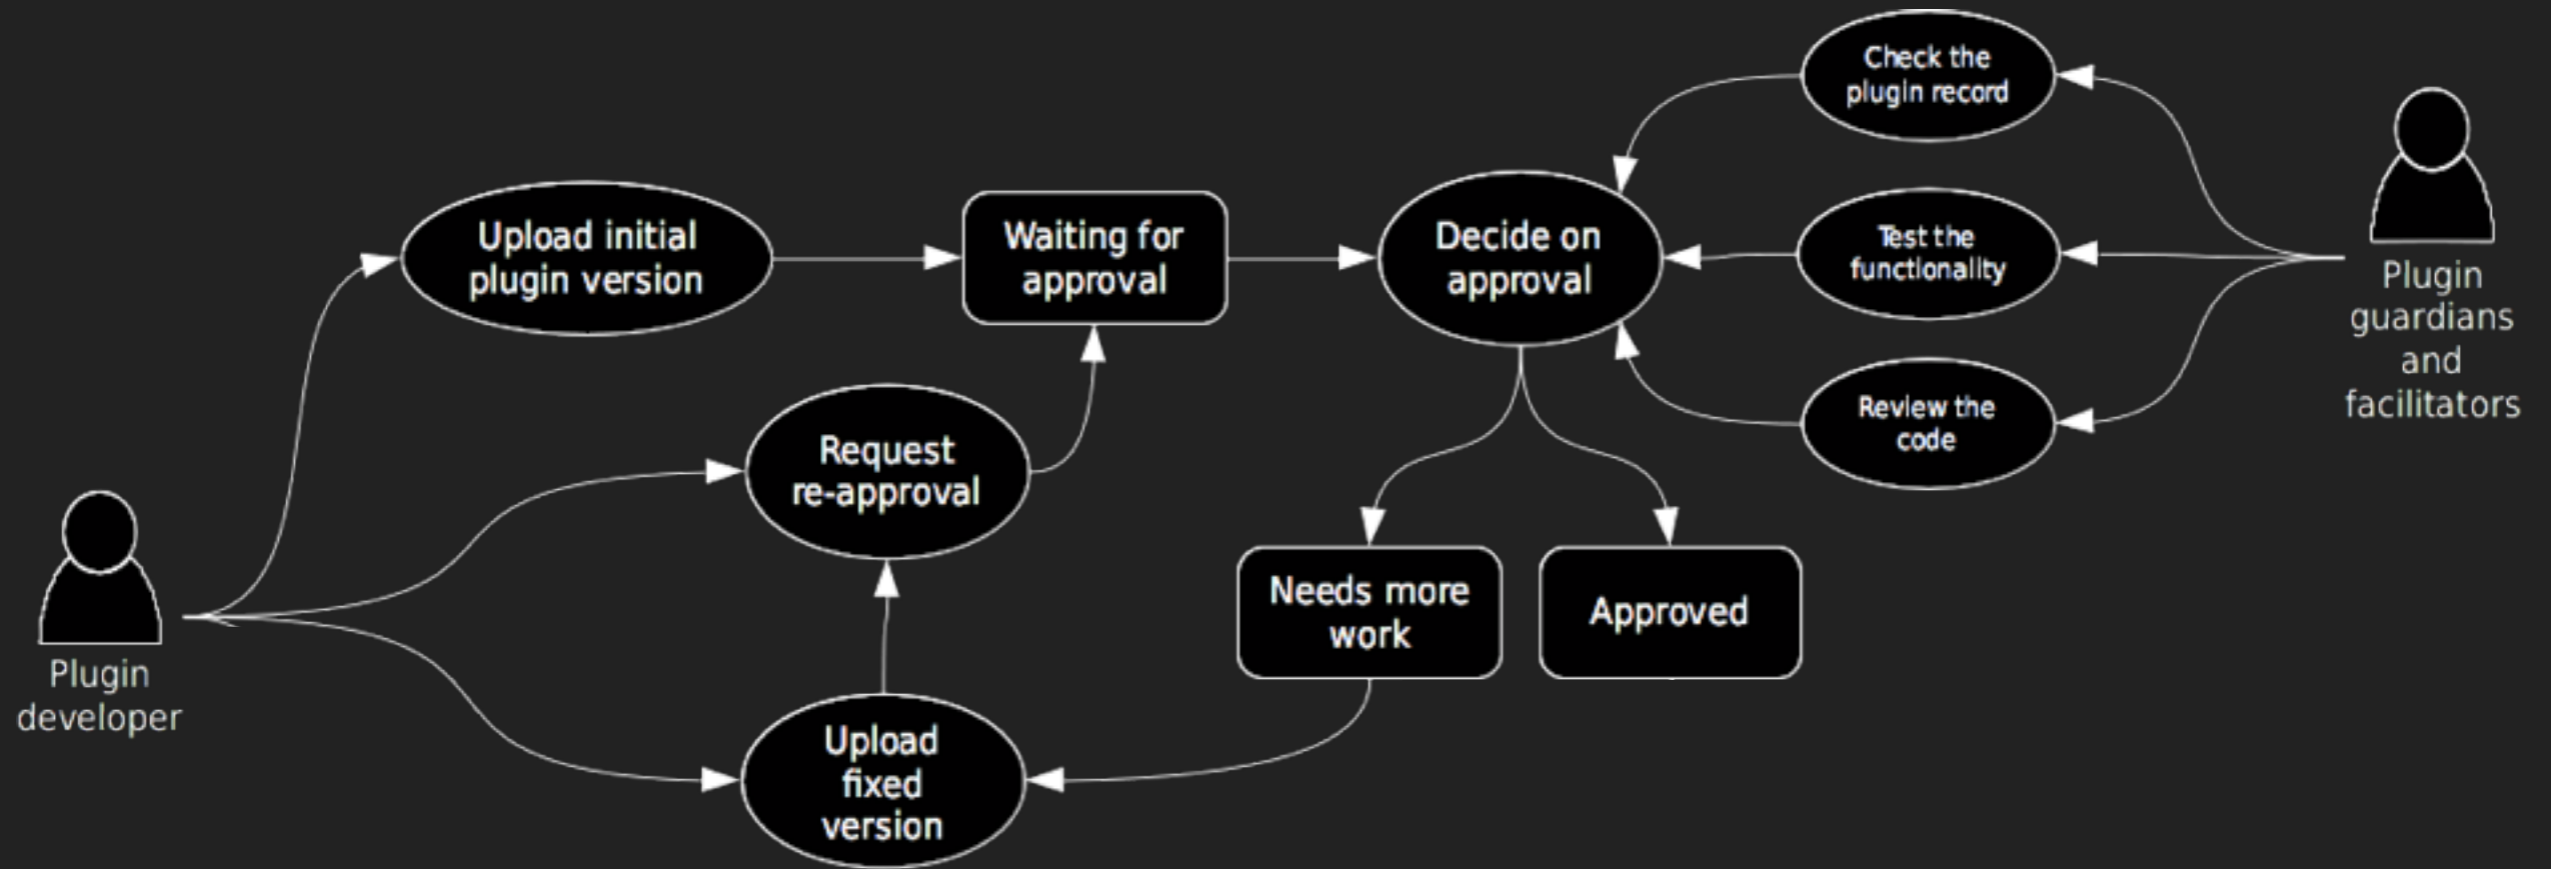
Check the plugin record

Upload initial plugin version

Waiting for approval

Decide on approval

Test the functionality

Plugin guardians and facilitators

Review the code

Request re-approval

Needs more work

Approved

Plugin developer

Upload fixed version